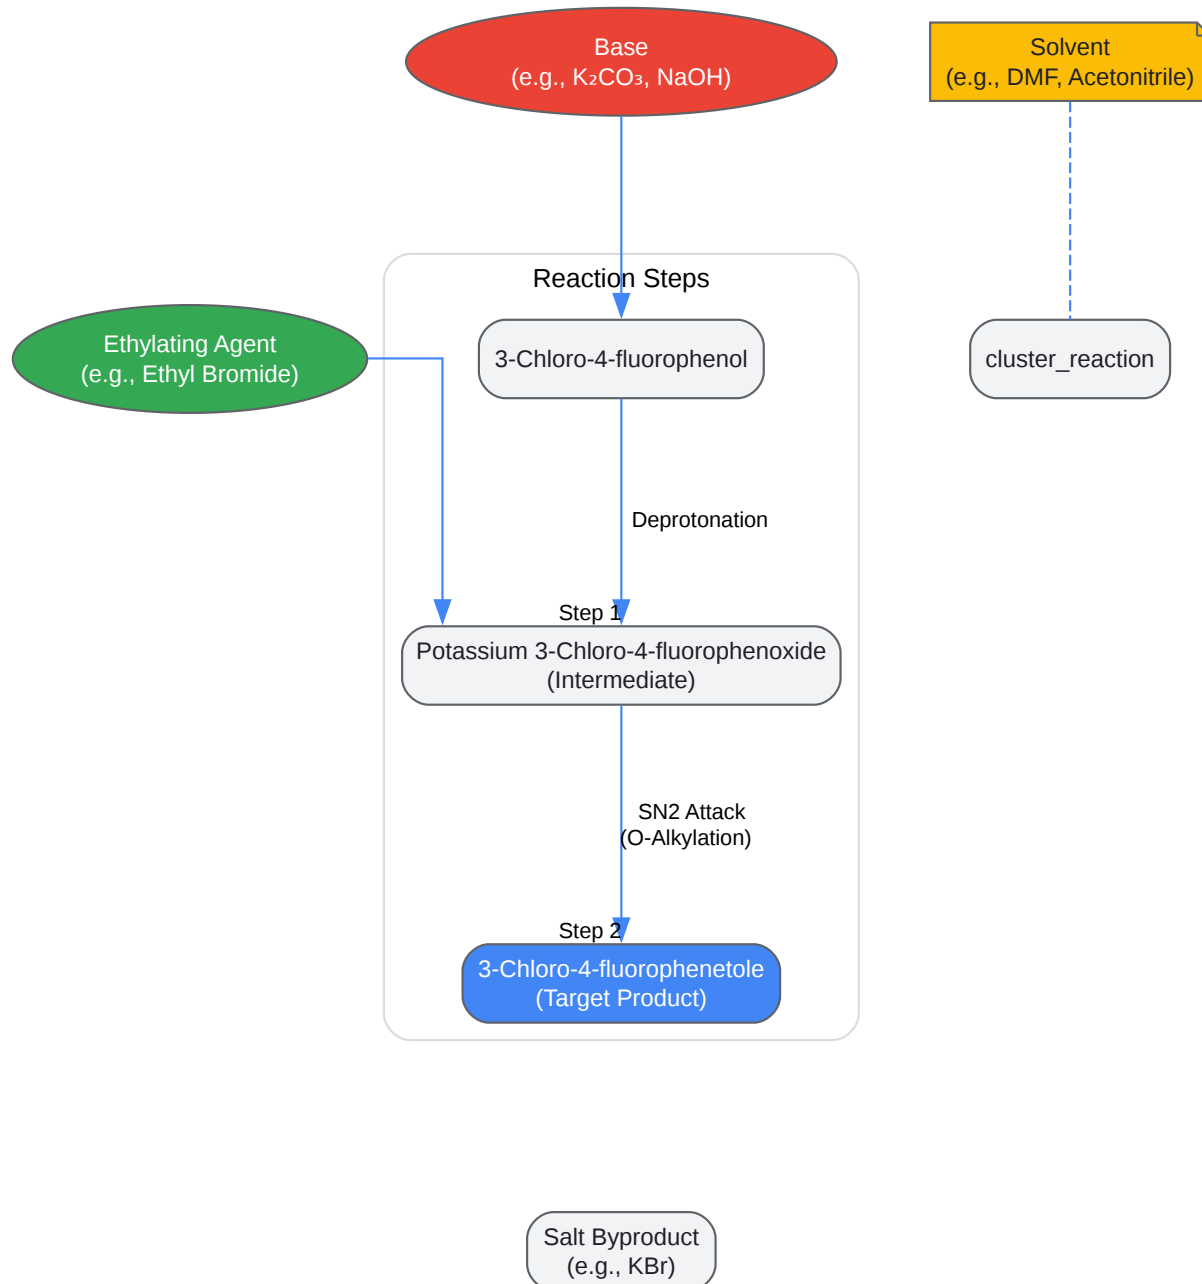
Base
(e.g., $K_2CO_3$, NaOH)

Solvent
(e.g., DMF, Acetonitrile)

Reaction Steps

Ethylating Agent
(e.g., Ethyl Bromide)

3-Chloro-4-fluorophenol

cluster_reaction

Deprotonation

Step 1

Potassium 3-Chloro-4-fluorophenoxide
(Intermediate)

SN2 Attack
(O-Alkylation)

Step 2

3-Chloro-4-fluorophenetole
(Target Product)

Salt Byproduct
(e.g., KBr)